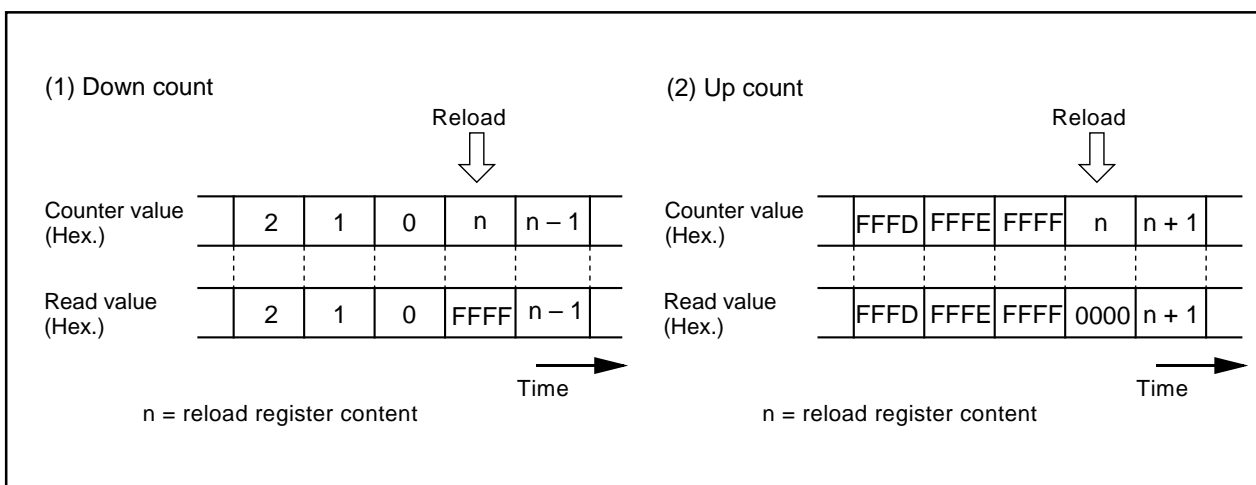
(1) Down count

Reload

Counter value (Hex.)

| 2 | 1 | 0 | n | n – 1 |
|---|---|---|---|---|

Read value (Hex.)

| 2 | 1 | 0 | FFFF | n – 1 |
|---|---|---|---|---|

Time

n = reload register content

(2) Up count

Reload

Counter value (Hex.)

| FFFD | FFFE | FFFF | n | n + 1 |
|---|---|---|---|---|

Read value (Hex.)

| FFFD | FFFE | FFFF | 0000 | n + 1 |
|---|---|---|---|---|

Time

n = reload register content